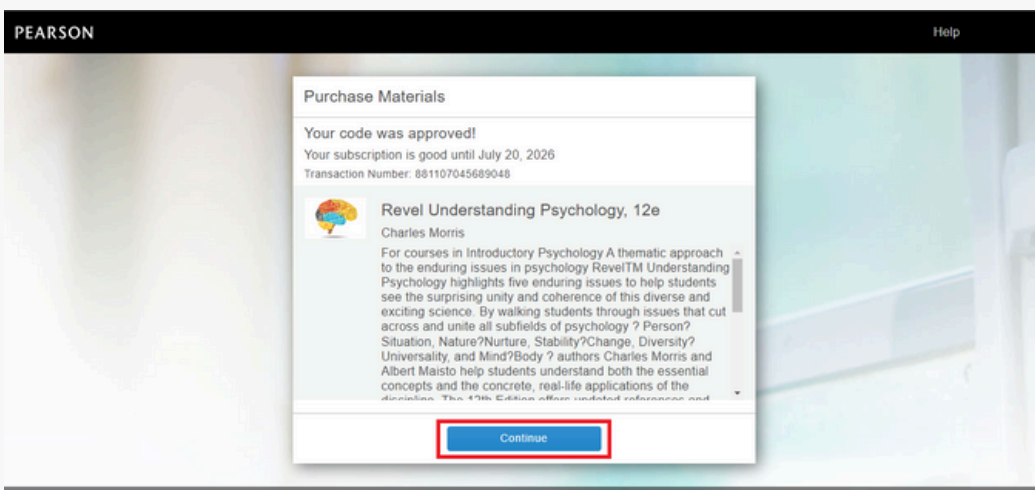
PEARSON

Help

Purchase Materials

Your code was approved!

Your subscription is good until July 20, 2026

Transaction Number: 881107045689048

Revel Understanding Psychology, 12e

Charles Morris

For courses in Introductory Psychology A thematic approach to the enduring issues in psychology RevelTM Understanding Psychology highlights five enduring issues to help students see the surprising unity and coherence of this diverse and exciting science. By walking students through issues that cut across and unite all subfields of psychology ? Person?Situation, Nature?Nurture, Stability?Change, Diversity?Universality, and Mind?Body ? authors Charles Morris and Albert Maisto help students understand both the essential concepts and the concrete, real-life applications of the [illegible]

Continue